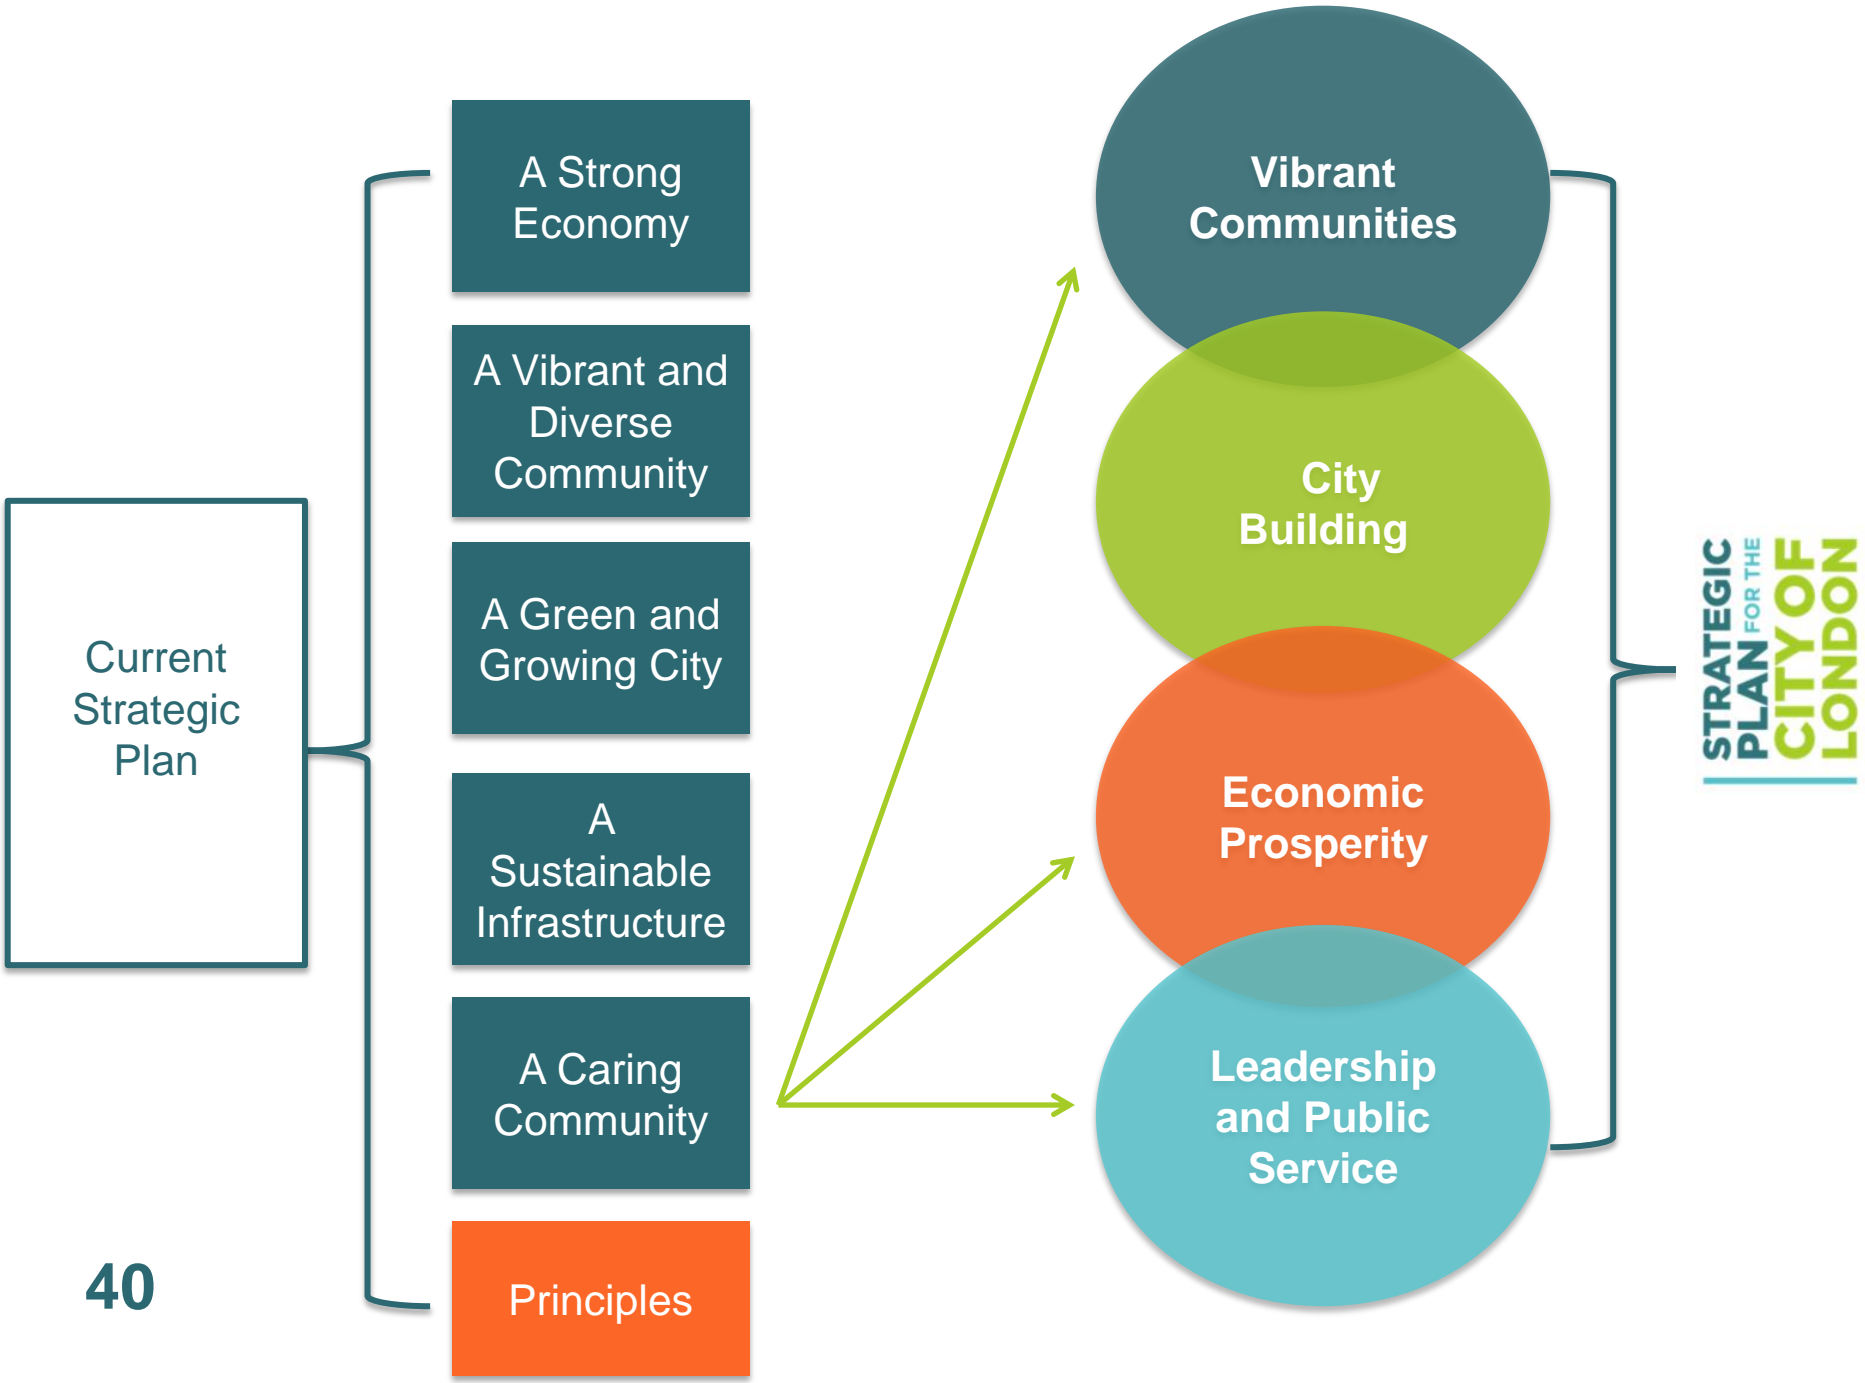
Current Strategic Plan

A Strong Economy

A Vibrant and Diverse Community

A Green and Growing City

A Sustainable Infrastructure

A Caring Community

Principles

40

Vibrant Communities

City Building

Economic Prosperity

Leadership and Public Service

STRATEGIC PLAN FOR THE CITY OF LONDON